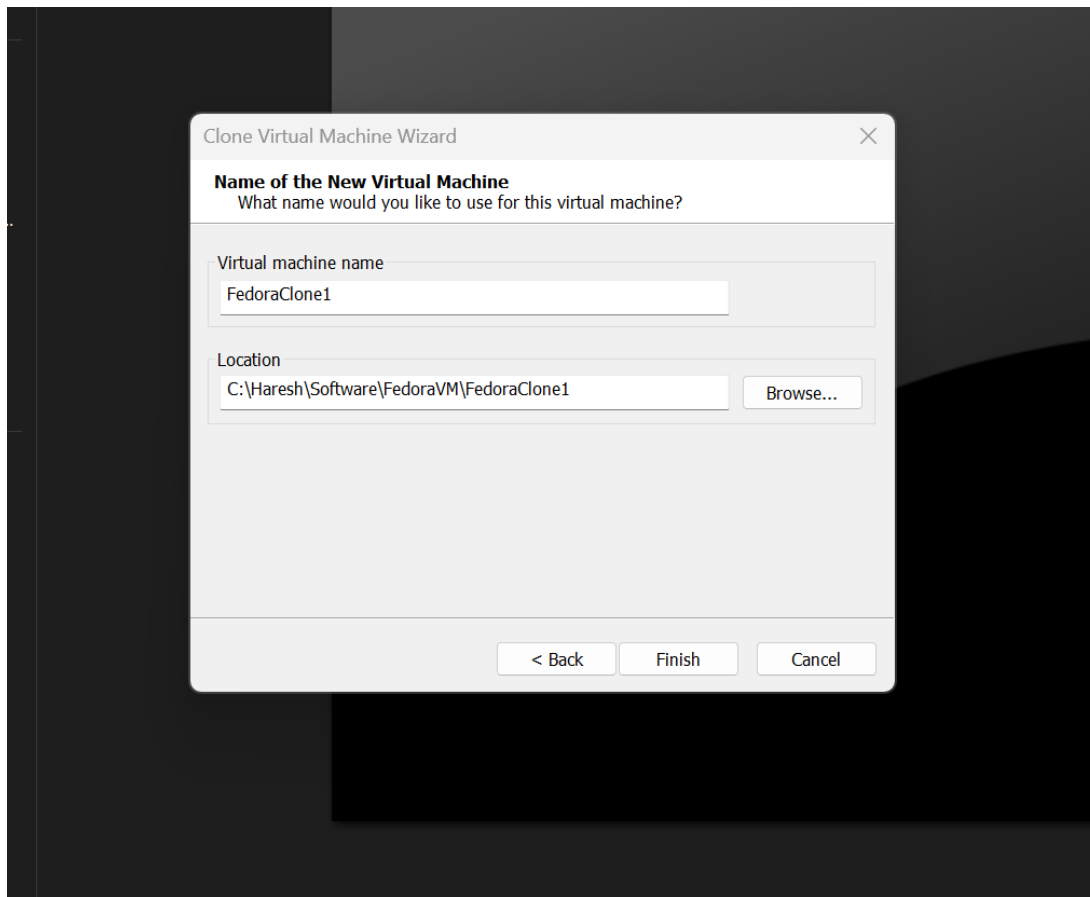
Clone Virtual Machine Wizard

Name of the New Virtual Machine
What name would you like to use for this virtual machine?

Virtual machine name
FedoraClone1

Location
C:\Haresh\Software\FedoraVM\FedoraClone1
Browse...

< Back
Finish
Cancel